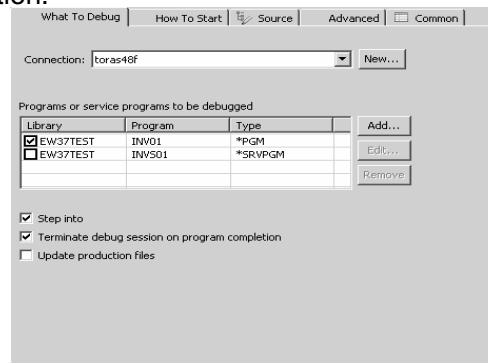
ation.

What To Debug | How To Start | Source | Advanced | Common

Connection: toras48f New...

Programs or service programs to be debugged

| Library | Program | Type |
|---|---|---|
| EW37TEST | INV01 | *PGM |
| EW37TEST | INVS01 | *SRVPGM |

Add...
Edit...
Remove

Step into
Terminate debug session on program completion
Update production files